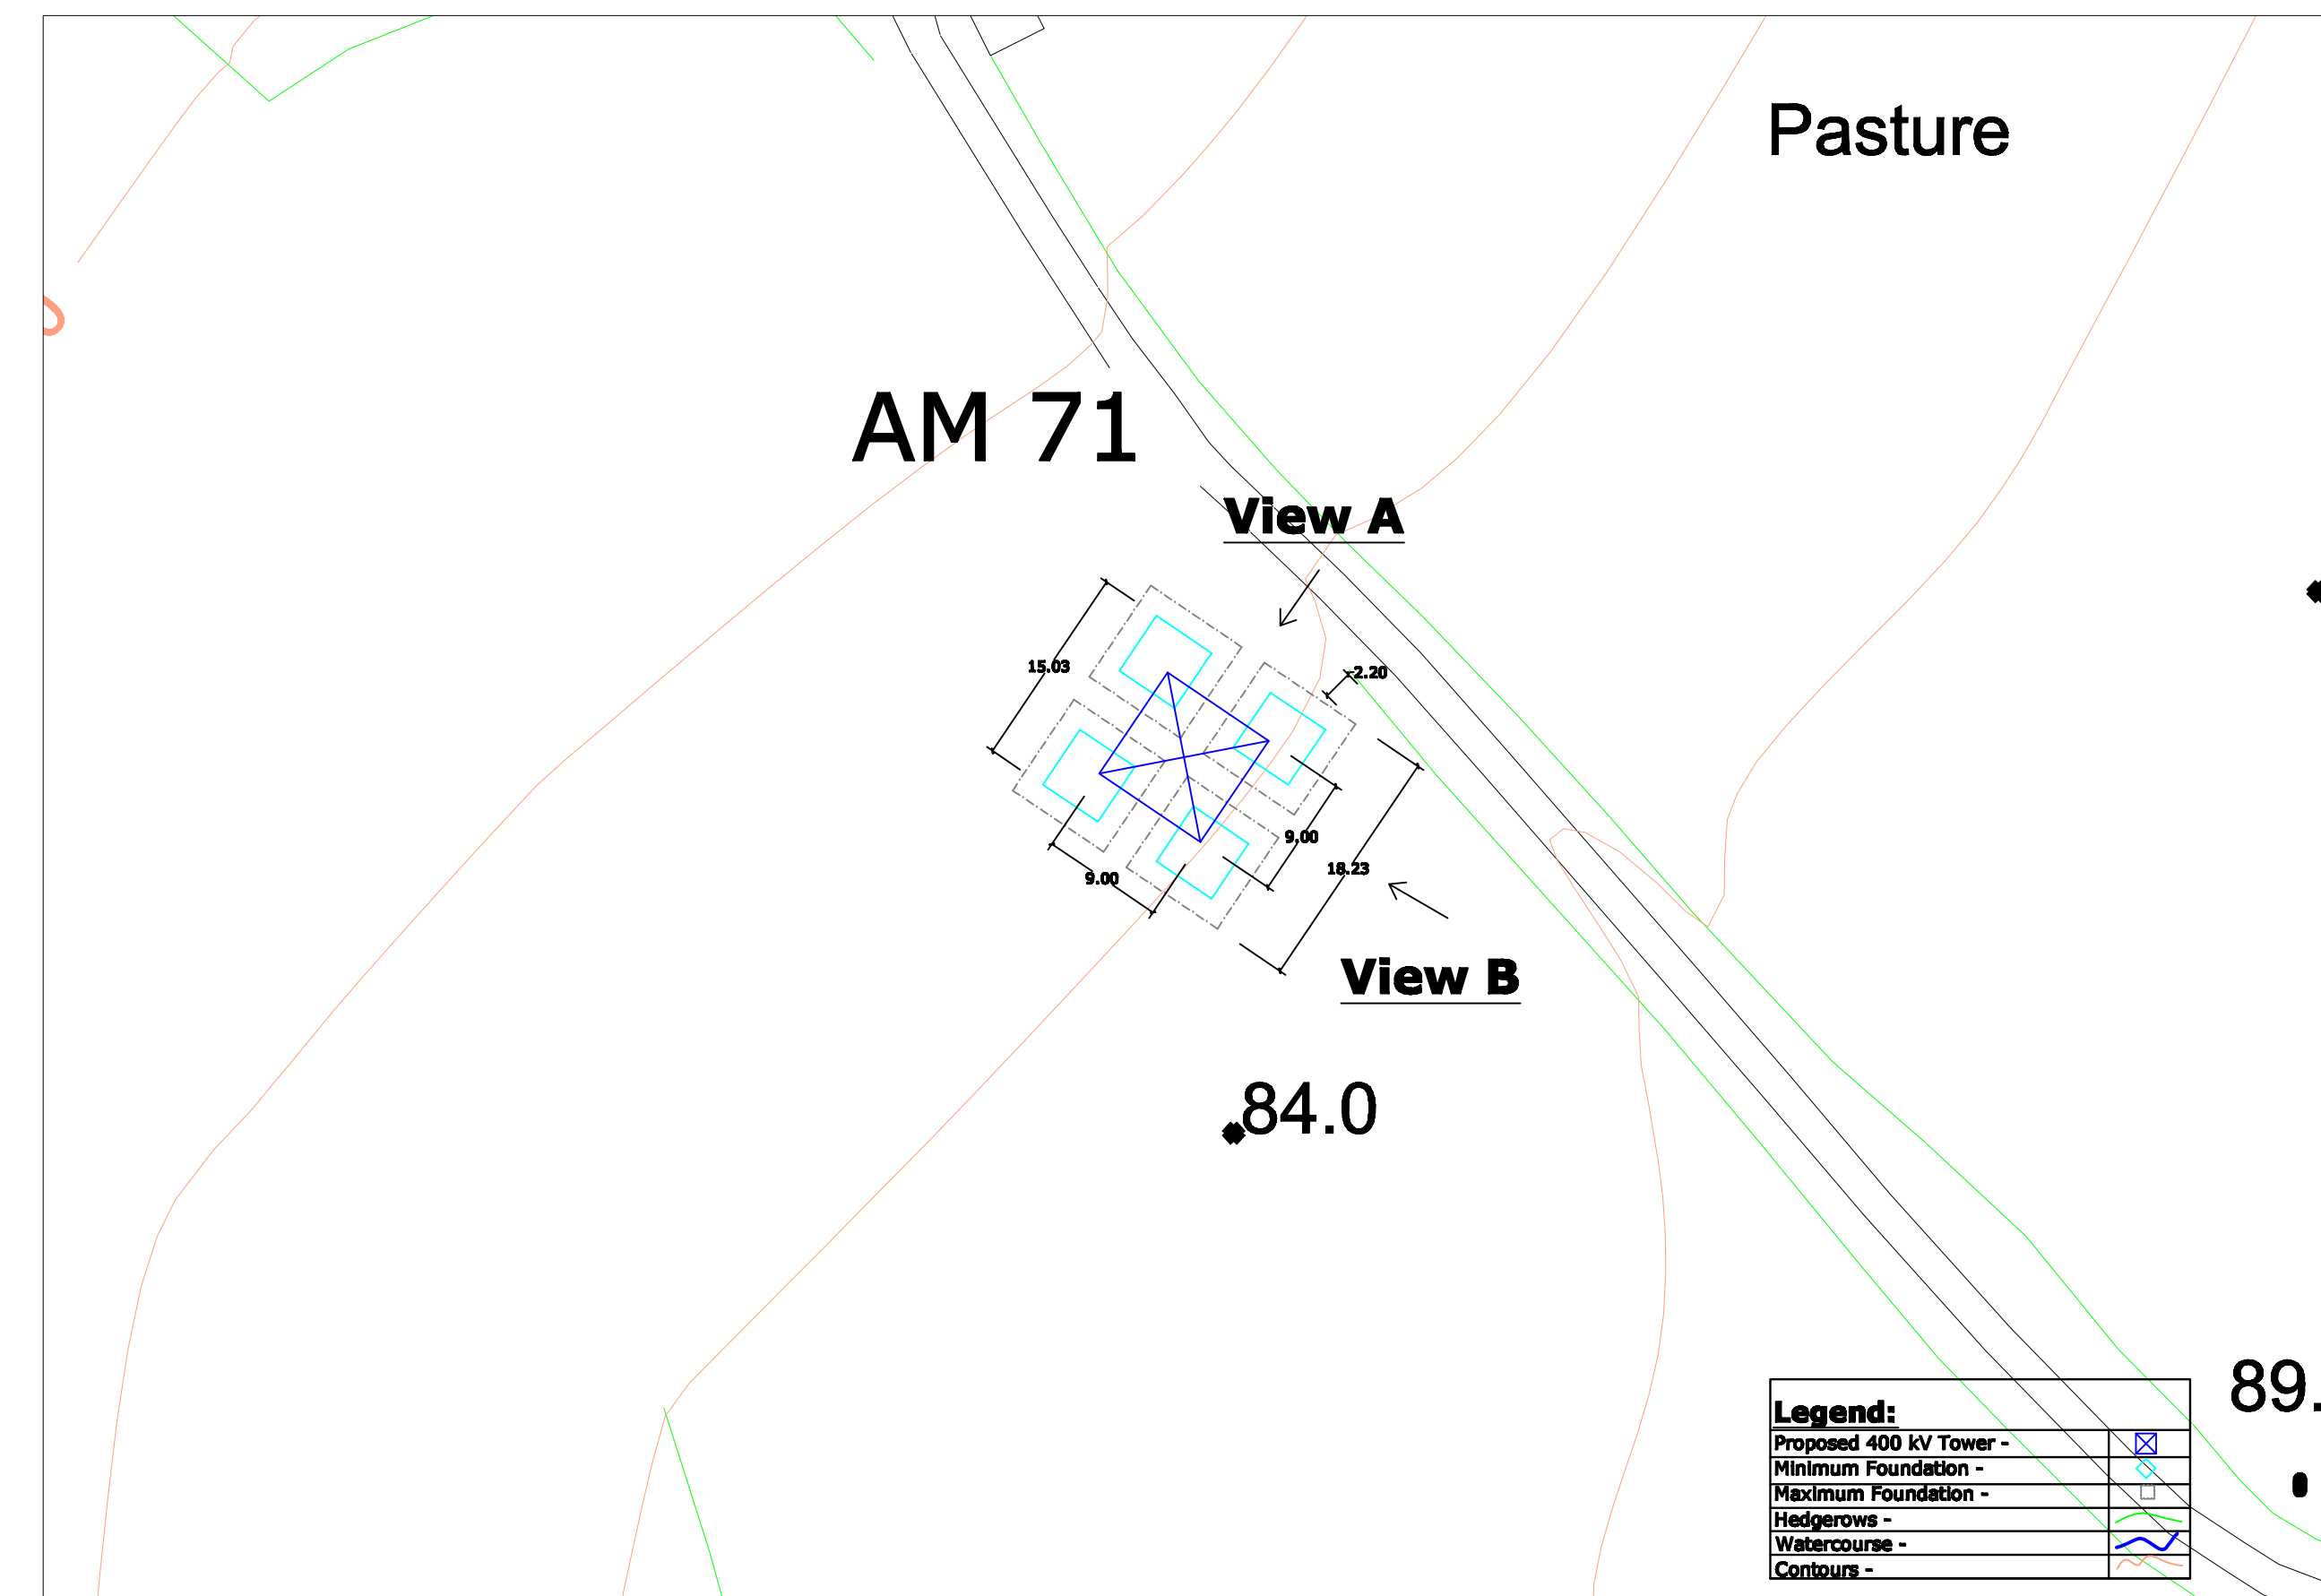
Pasture

AM 71

View A

15.03

2.20

9.00

18.23

9.00

View B

84.0

89.

| Legend: | |
|---|---|
| Proposed 400 kV Tower - | |
| Minimum Foundation - | |
| Maximum Foundation - | |
| Hedgerows - | |
| Watercourse - | |
| Contours - | |